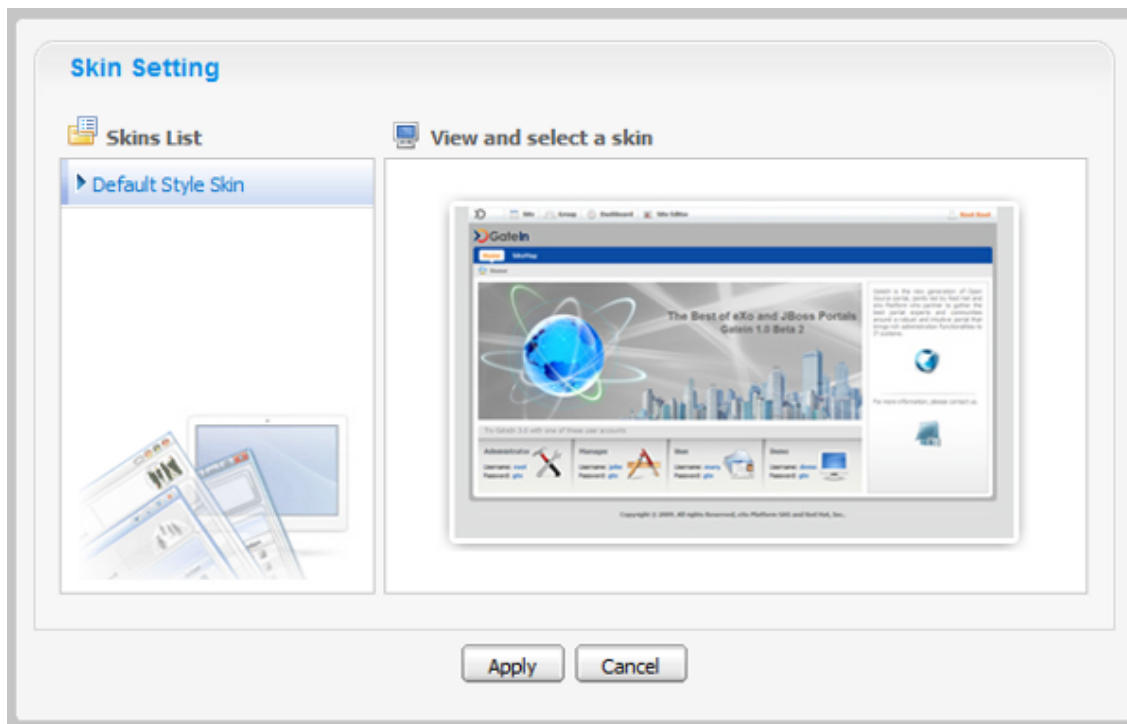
Skin Setting

Skins List

Default Style Skin

View and select a skin

Site Group Dashboard Site Editor

GateIn

Home SiteMap

The Best of eXo and JBoss Portals
GateIn 1.0 Beta 2

Administrator Manager User Demo

Apply Cancel